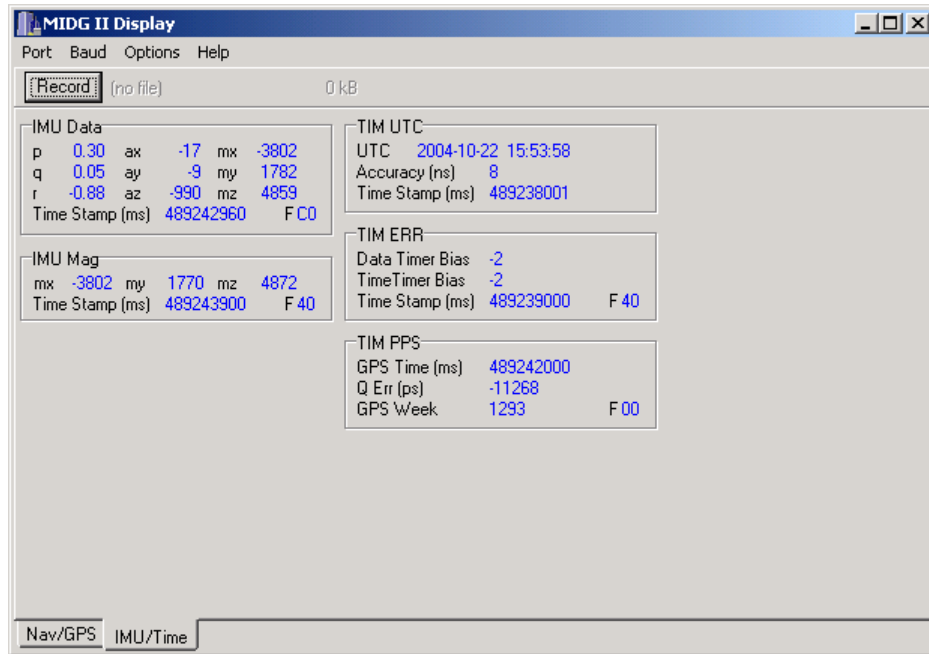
MIDG II Display

Port Baud Options Help

Record (no file) 0 kB

IMU Data
p 0.30 ax -17 mx -3802
q 0.05 ay -9 my 1782
r -0.88 az -990 mz 4859
Time Stamp (ms) 489242960 F C0

IMU Mag
mx -3802 my 1770 mz 4872
Time Stamp (ms) 489243900 F 40

TIM UTC
UTC 2004-10-22 15:53:58
Accuracy (ns) 8
Time Stamp (ms) 489238001

TIM ERR
Data Timer Bias -2
TimeTimer Bias -2
Time Stamp (ms) 489239000 F 40

TIM PPS
GPS Time (ms) 489242000
Q Err (ps) -11268
GPS Week 1293 F 00

Nav/GPS IMU/Time